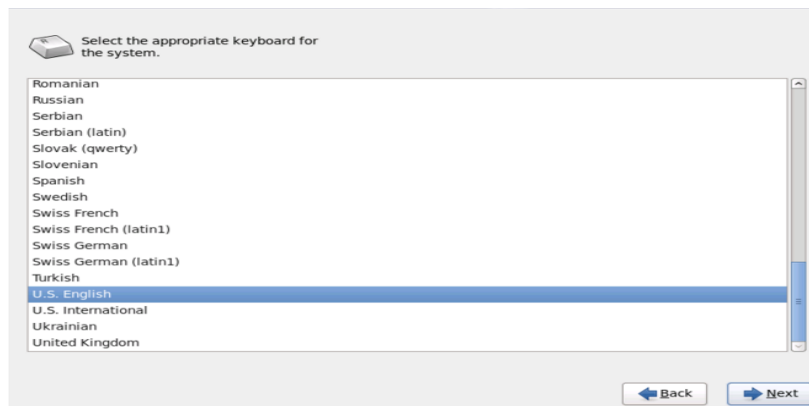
Select the appropriate keyboard for the system.

Romanian
Russian
Serbian
Serbian (latin)
Slovak (qwerty)
Slovenian
Spanish
Swedish
Swiss French
Swiss French (latin1)
Swiss German
Swiss German (latin1)
Turkish
U.S. English
U.S. International
Ukrainian
United Kingdom

Back
Next